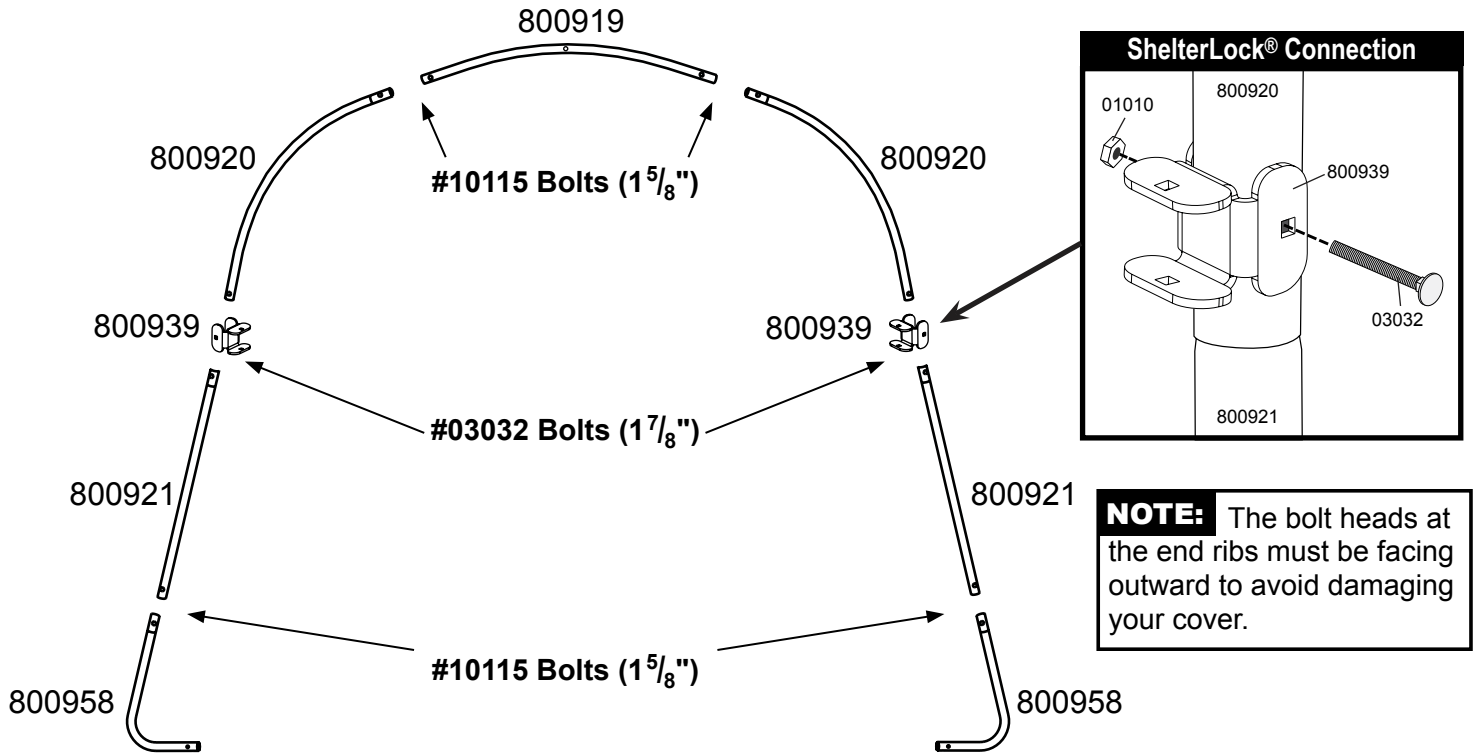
800919

800920

#10115 Bolts ($1^{5}/_{8}$")

800920

800939

800939

#03032 Bolts ($1^{7}/_{8}$")

800921

800921

#10115 Bolts ($1^{5}/_{8}$")

800958

800958

ShelterLock® Connection

800920

01010

800939

03032

800921

NOTE: The bolt heads at the end ribs must be facing outward to avoid damaging your cover.